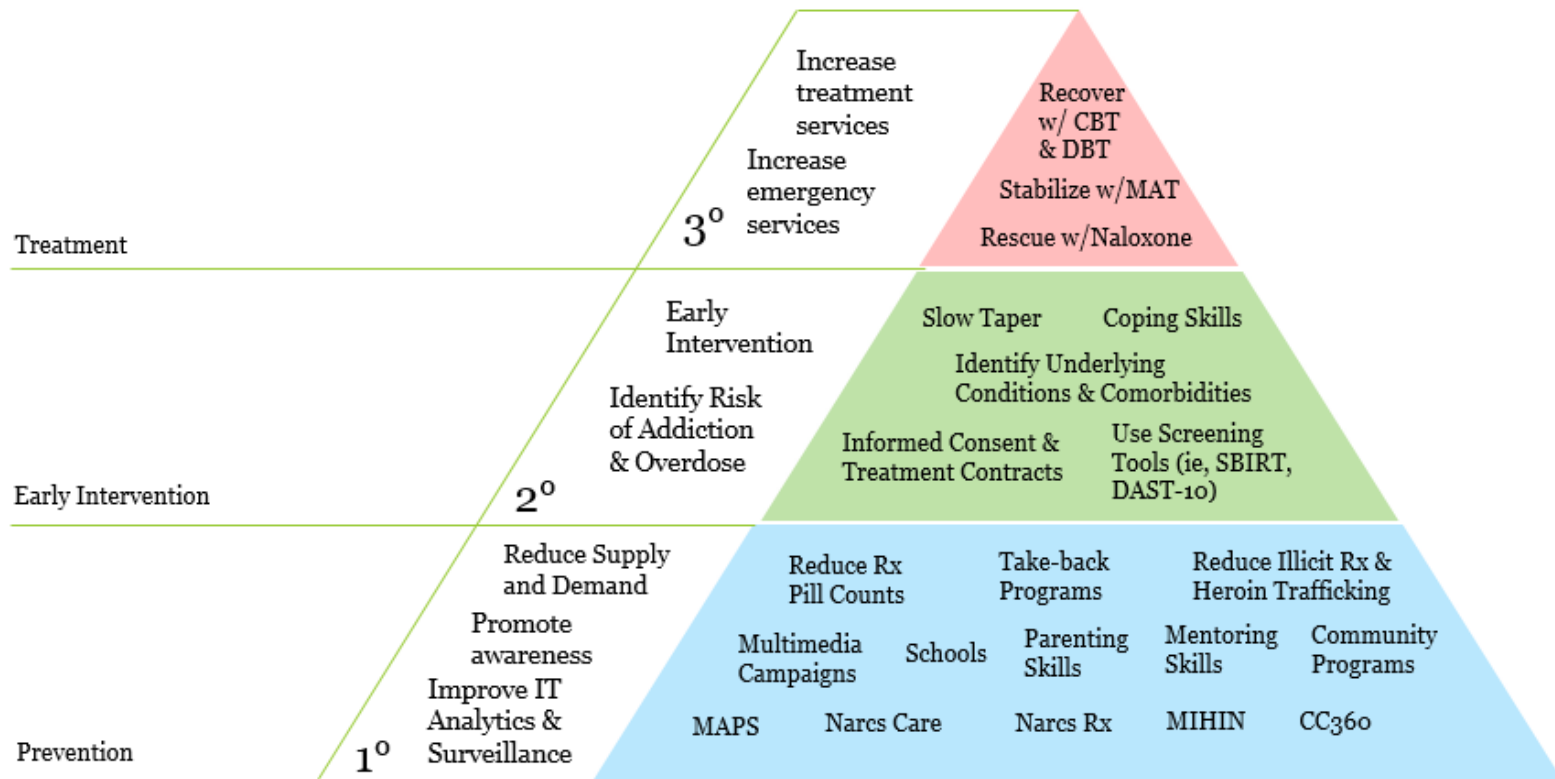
Treatment

$3^o$

Increase treatment services

Increase emergency services

Recover w/ CBT & DBT

Stabilize w/MAT

Rescue w/Naloxone

Early Intervention

$2^o$

Early Intervention

Identify Risk of Addiction & Overdose

Slow Taper

Coping Skills

Identify Underlying Conditions & Comorbidities

Informed Consent & Treatment Contracts

Use Screening Tools (ie, SBIRT, DAST-10)

Prevention

$1^o$

Reduce Supply and Demand

Promote awareness

Improve IT Analytics & Surveillance

Reduce Rx Pill Counts

Take-back Programs

Reduce Illicit Rx & Heroin Trafficking

Multimedia Campaigns

Schools

Parenting Skills

Mentoring Skills

Community Programs

MAPS

Narcs Care

Narcs Rx

MIHIN

CC360